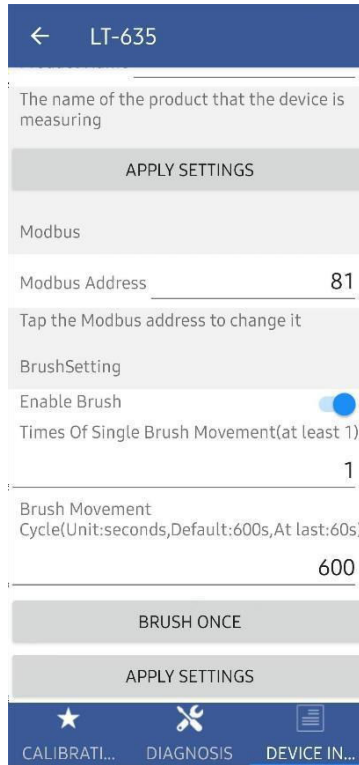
← LT-635

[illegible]

The name of the product that the device is measuring

APPLY SETTINGS

Modbus

Modbus Address 81

Tap the Modbus address to change it

BrushSetting

Enable Brush

Times Of Single Brush Movement(at least 1)

1

Brush Movement Cycle(Unit:seconds,Default:600s,At last:60s)

600

BRUSH ONCE

APPLY SETTINGS

CALIBRATI... DIAGNOSIS DEVICE IN...